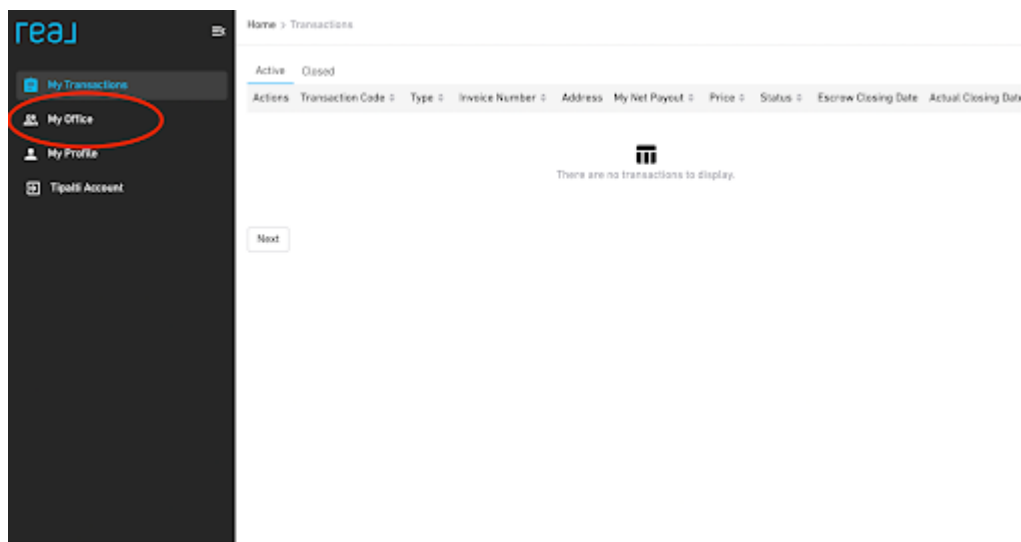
real

My Transactions
My Office
My Profile
Tipalti Account

Home > Transactions

Active Closed

| Actions | Transaction Code ⇕ | Type ⇕ | Invoice Number ⇕ | Address | My Net Payout ⇕ | Price ⇕ | Status ⇕ | Escrow Closing Date | Actual Closing Date |
|---|---|---|---|---|---|---|---|---|---|

There are no transactions to display.

Next